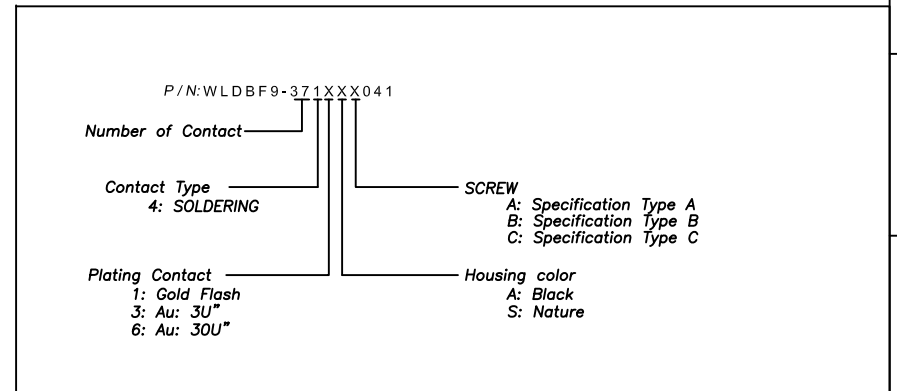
P/N:WLDBF9-371XXX041

Number of Contact

Contact Type
4: SOLDERING

SCREW
A: Specification Type A
B: Specification Type B
C: Specification Type C

Plating Contact
1: Gold Flash
3: Au: 3U"
6: Au: 30U"

Housing color
A: Black
S: Nature